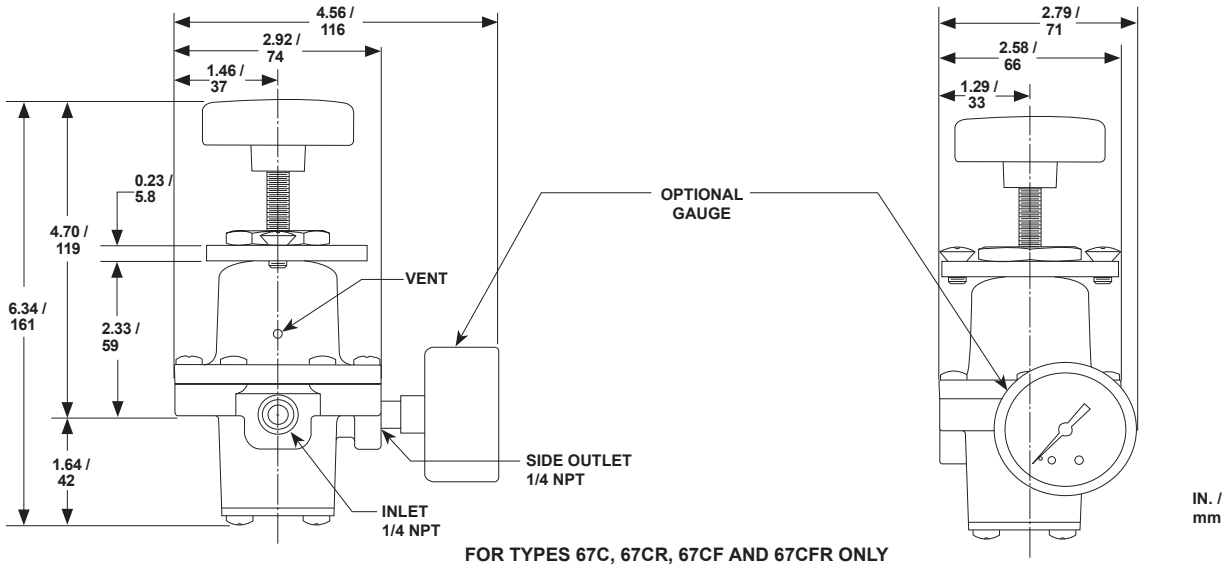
4.56 / 116

2.92 / 74

1.46 / 37

0.23 / 5.8

4.70 / 119

6.34 / 161

2.33 / 59

1.64 / 42

VENT

OPTIONAL GAUGE

SIDE OUTLET 1/4 NPT

INLET 1/4 NPT

2.79 / 71

2.58 / 66

1.29 / 33

IN. / mm

FOR TYPES 67C, 67CR, 67CF AND 67CFR ONLY